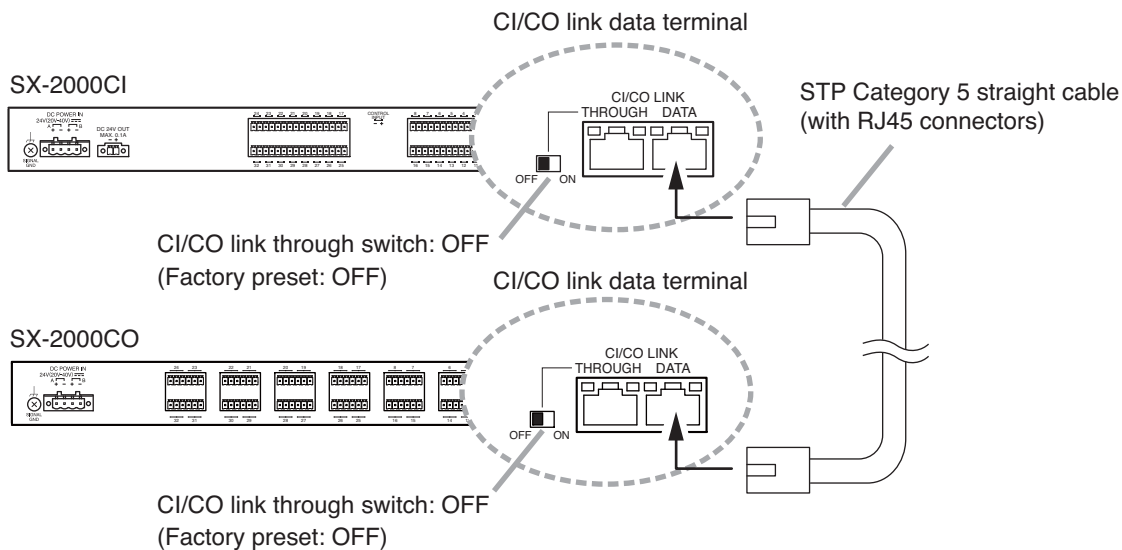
CI/CO link data terminal

SX-2000CI

DC POWER IN
24V(20V~40V)
SIGNAL GND
DC 24V OUT
MAX. 0.1A
CONTROL

CI/CO LINK
THROUGH DATA
OFF ON

STP Category 5 straight cable
(with RJ45 connectors)

CI/CO link through switch: OFF
(Factory preset: OFF)

CI/CO link data terminal

SX-2000CO

DC POWER IN
24V(20V~40V)
SIGNAL GND

CI/CO LINK
THROUGH DATA
OFF ON

CI/CO link through switch: OFF
(Factory preset: OFF)